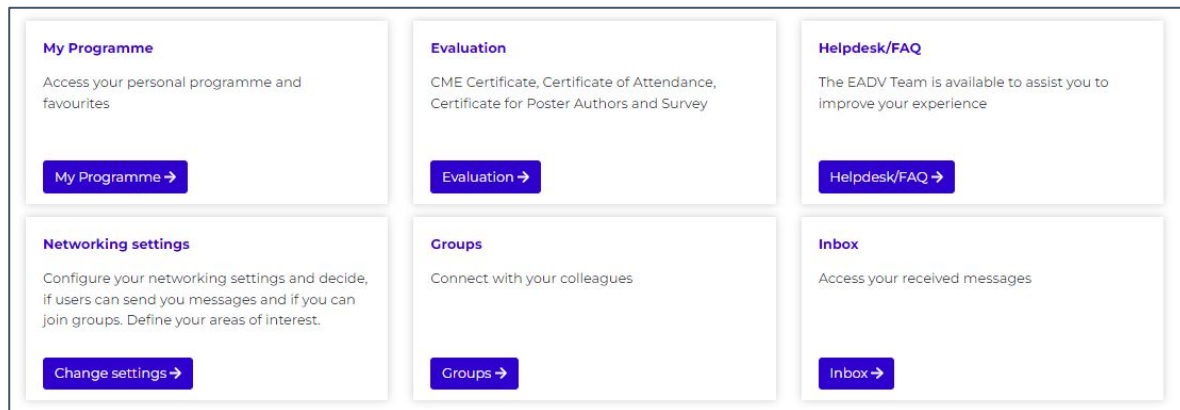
My Programme

Access your personal programme and favourites

My Programme →

Evaluation

CME Certificate, Certificate of Attendance, Certificate for Poster Authors and Survey

Evaluation →

Helpdesk/FAQ

The EADV Team is available to assist you to improve your experience

Helpdesk/FAQ →

Networking settings

Configure your networking settings and decide, if users can send you messages and if you can join groups. Define your areas of interest.

Change settings →

Groups

Connect with your colleagues

Groups →

Inbox

Access your received messages

Inbox →